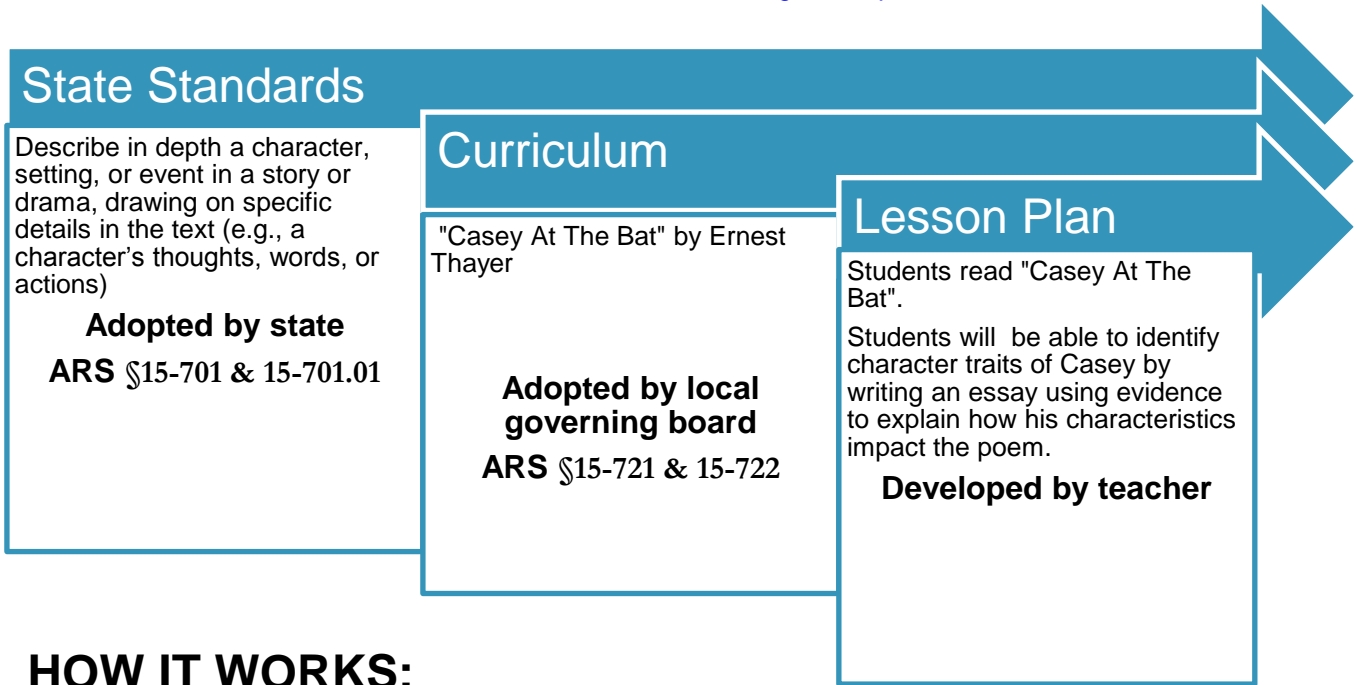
State Standards

Describe in depth a character, setting, or event in a story or drama, drawing on specific details in the text (e.g., a character's thoughts, words, or actions)

Adopted by state

ARS §15-701 & 15-701.01

Curriculum

"Casey At The Bat" by Ernest Thayer

Adopted by local governing board

ARS §15-721 & 15-722

Lesson Plan

Students read "Casey At The Bat".

Students will be able to identify character traits of Casey by writing an essay using evidence to explain how his characteristics impact the poem.

Developed by teacher

HOW IT WORKS: